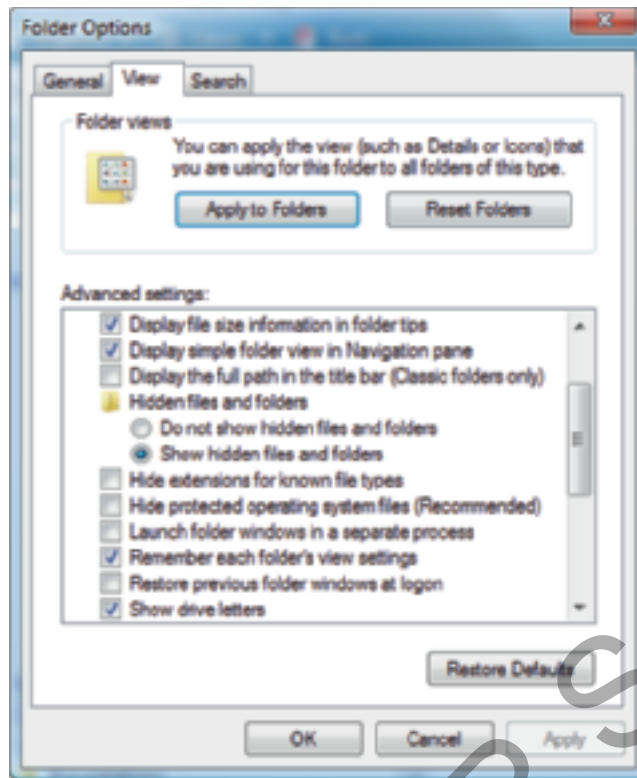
Folder Options

General | View | Search

Folder views

You can apply the view (such as Details or Icons) that you are using for this folder to all folders of this type.

Apply to Folders | Reset Folders

Advanced settings:

Display file size information in folder tips
Display simple folder view in Navigation pane
Display the full path in the title bar (Classic folders only)
Hidden files and folders
Do not show hidden files and folders
Show hidden files and folders
Hide extensions for known file types
Hide protected operating system files (Recommended)
Launch folder windows in a separate process
Remember each folder's view settings
Restore previous folder windows at logon
Show drive letters

Restore Defaults

OK | Cancel | Apply